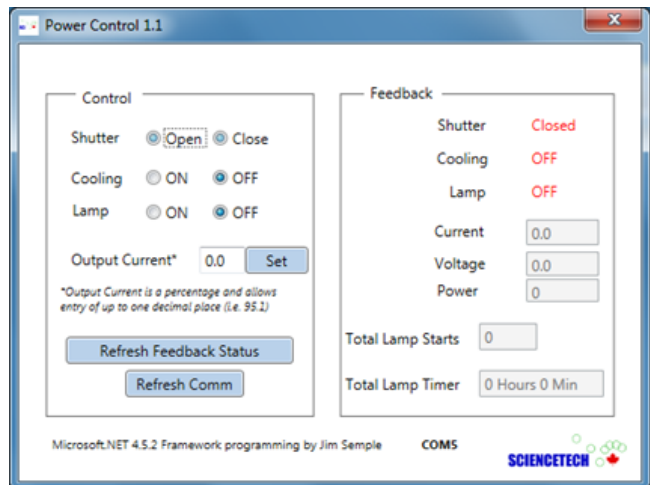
Power Control 1.1

Control

Shutter Open Close

Cooling ON OFF

Lamp ON OFF

Output Current* 0.0 Set

*Output Current is a percentage and allows entry of up to one decimal place (i.e. 95.1)

Refresh Feedback Status

Refresh Comm

Feedback

Shutter Closed

Cooling OFF

Lamp OFF

Current 0.0

Voltage 0.0

Power 0

Total Lamp Starts 0

Total Lamp Timer 0 Hours 0 Min

Microsoft.NET 4.5.2 Framework programming by Jim Semple

COM5

SCIENCETECH